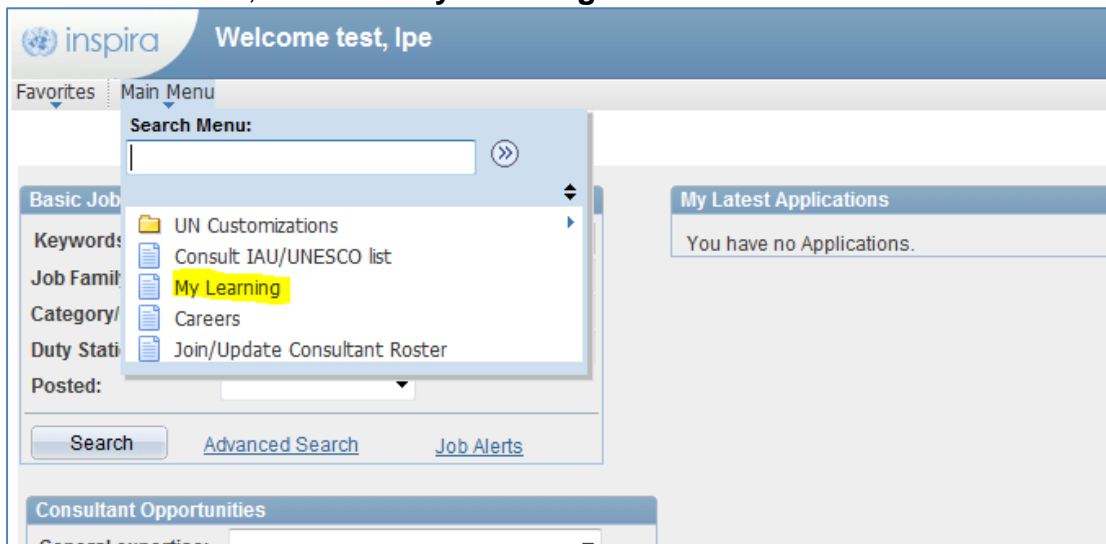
inspira

Welcome test, Ipe

Favorites

Main Menu

Search Menu:

UN Customizations

Consult IAU/UNESCO list

My Learning

Careers

Join/Update Consultant Roster

Basic Job

Keywords

Job Family

Category/

Duty Stati

Posted:

Search

Advanced Search

Job Alerts

My Latest Applications

You have no Applications.

Consultant Opportunities

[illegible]